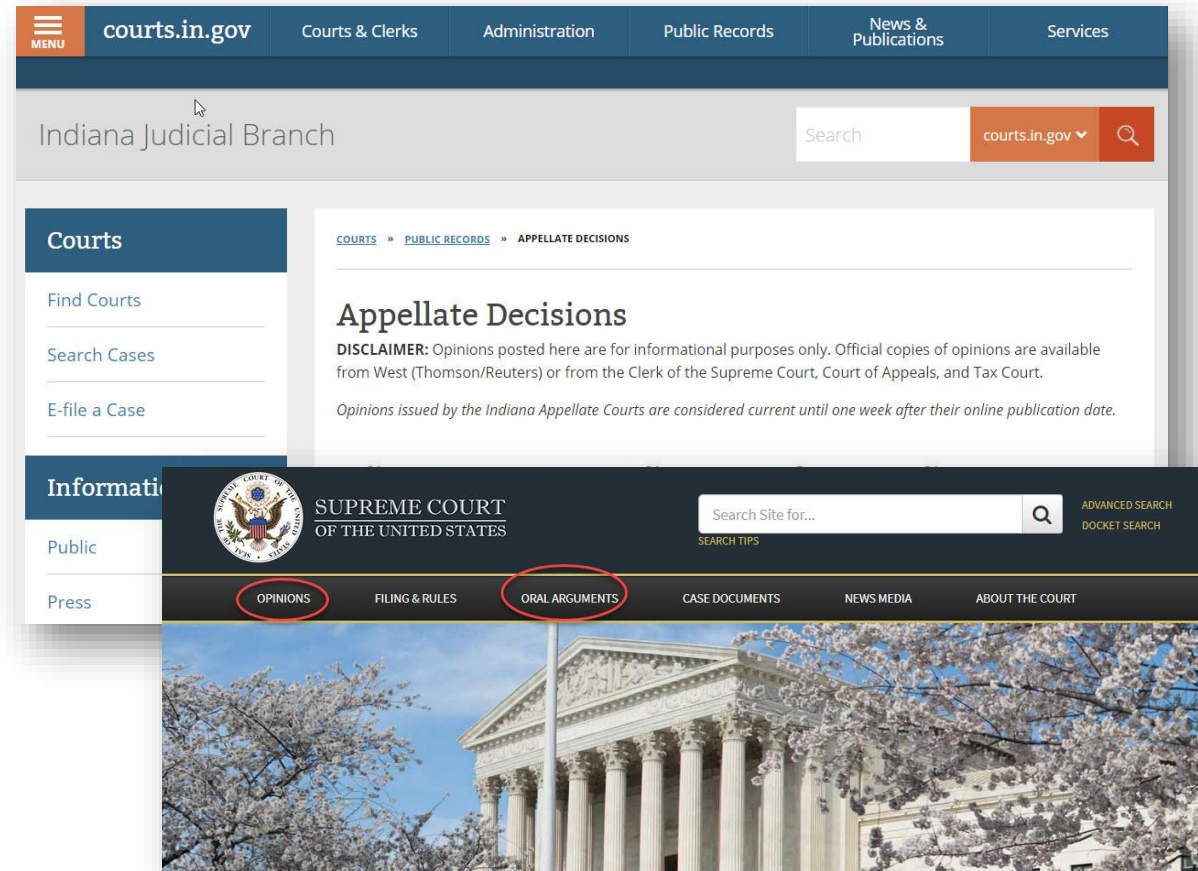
MENU
courts.in.gov
Courts & Clerks
Administration
Public Records
News & Publications
Services

Indiana Judicial Branch
Search
courts.in.gov

Courts
Find Courts
Search Cases
E-file a Case
Informati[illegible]
Public
Press

COURTS » PUBLIC RECORDS » APPELLATE DECISIONS

Appellate Decisions
DISCLAIMER: Opinions posted here are for informational purposes only. Official copies of opinions are available from West (Thomson/Reuters) or from the Clerk of the Supreme Court, Court of Appeals, and Tax Court.

Opinions issued by the Indiana Appellate Courts are considered current until one week after their online publication date.

SEAL THE SUPREME COURT OF THE UNITED STATES
SUPREME COURT
OF THE UNITED STATES
Search Site for...
SEARCH TIPS
ADVANCED SEARCH
DOCKET SEARCH
OPINIONS
FILING & RULES
ORAL ARGUMENTS
CASE DOCUMENTS
NEWS MEDIA
ABOUT THE COURT